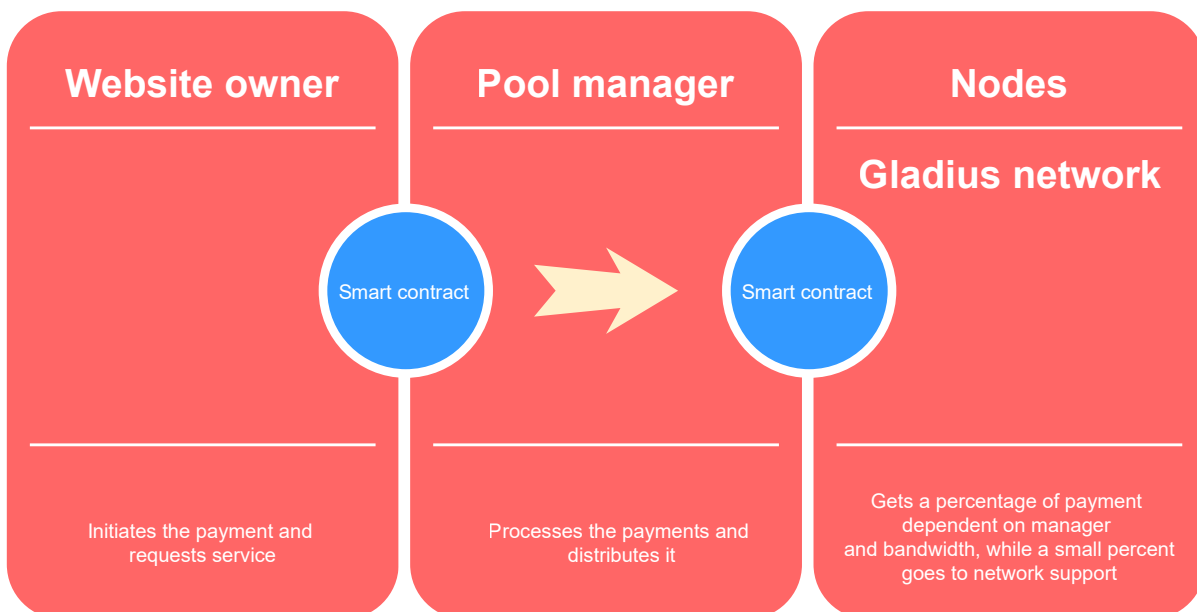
Website owner

Pool manager

Nodes

Gladius network

Smart contract

Smart contract

Initiates the payment and requests service

Processes the payments and distributes it

Gets a percentage of payment dependent on manager and bandwidth, while a small percent goes to network support